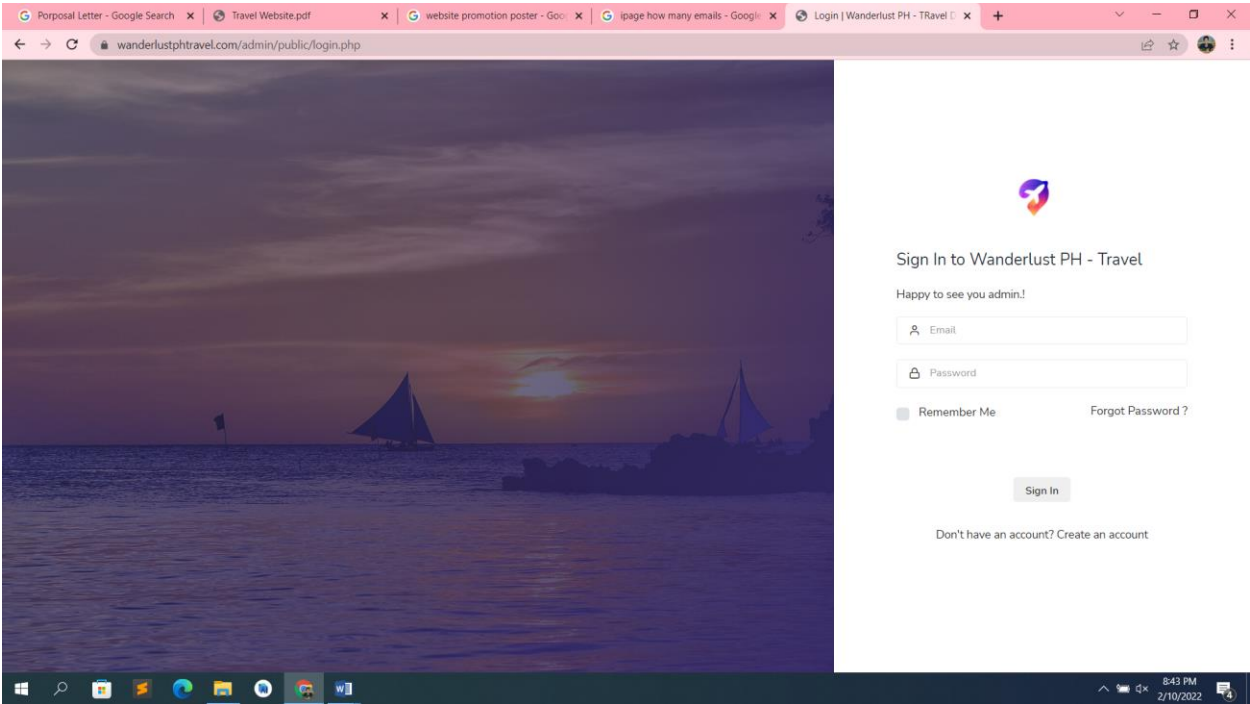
Porposal Letter - Google Search
Travel Website.pdf
website promotion poster - Goo
ipage how many emails - Google
Login | Wanderlust PH - TRavel D

wanderlustphtravel.com/admin/public/login.php

Sign In to Wanderlust PH - Travel

Happy to see you admin.!

Email

Password

Remember Me

Forgot Password ?

Sign In

Don't have an account? Create an account

8:43 PM
2/10/2022
4